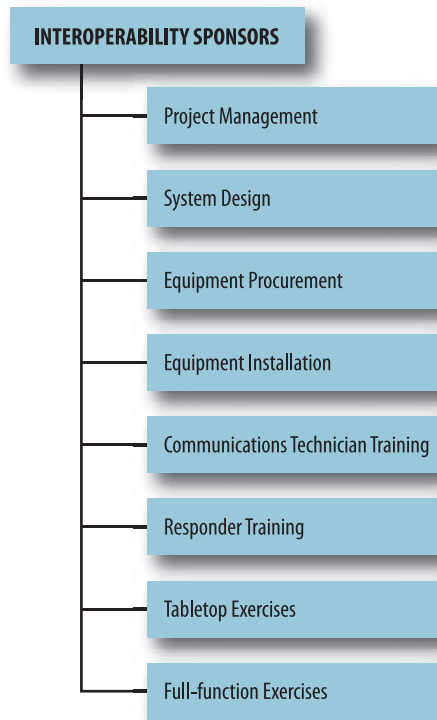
INTEROPERABILITY SPONSORS

Project Management

System Design

Equipment Procurement

Equipment Installation

Communications Technician Training

Responder Training

Tabletop Exercises

Full-function Exercises